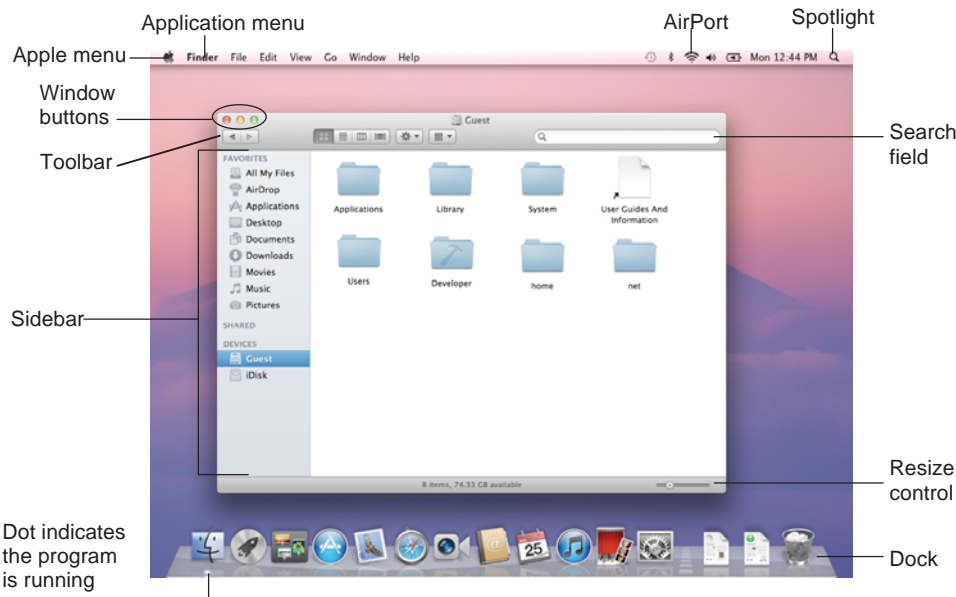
Application menu

AirPort

Spotlight

Apple menu

Finder File Edit View Go Window Help

Mon 12:44 PM

Window buttons

Guest

Toolbar

Search field

FAVORITES
All My Files
AirDrop
Applications
Desktop
Documents
Downloads
Movies
Music
Pictures
SHARED
DEVICES
Guest
iDisk

Applications
Library
System
User Guides And Information
Users
Developer
home
net

Sidebar

8 items, 74.33 GB available

Resize control

Dot indicates the program is running

25

Dock